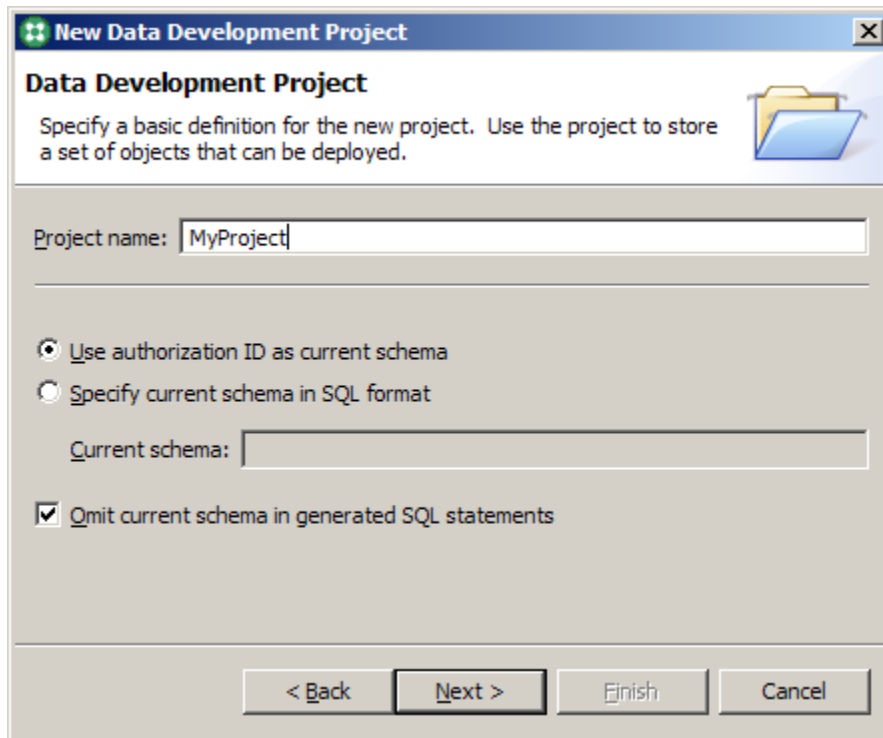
New Data Development Project

Data Development Project

Specify a basic definition for the new project. Use the project to store a set of objects that can be deployed.

Project name: MyProject

Use authorization ID as current schema

Specify current schema in SQL format

Current schema:

Omit current schema in generated SQL statements

< Back
Next >
Finish
Cancel